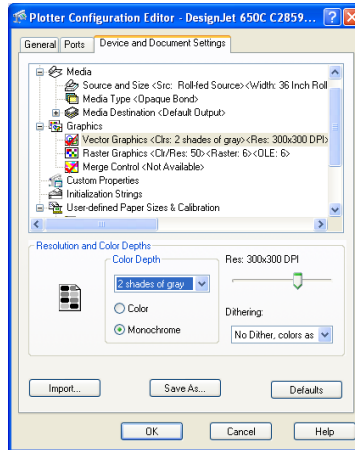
Plotter Configuration Editor - DesignJet 650C C2859...

General | Ports | Device and Document Settings

Media
Source and Size <Src: Roll-fed Source> <Width: 36 Inch Roll
Media Type <Opaque Bond>
Media Destination <Default Output>
Graphics
Vector Graphics <Clrs: 2 shades of gray> <Res: 300x300 DPI>
Raster Graphics <Clr/Res: 50> <Raster: 6> <OLE: 6>
Merge Control <Not Available>
Custom Properties
Initialization Strings
User-defined Paper Sizes & Calibration

Resolution and Color Depths
Color Depth
2 shades of gray
Color
Monochrome
Res: 300x300 DPI
Dithering:
No Dither, colors as

Import...
Save As...
Defaults
OK
Cancel
Help